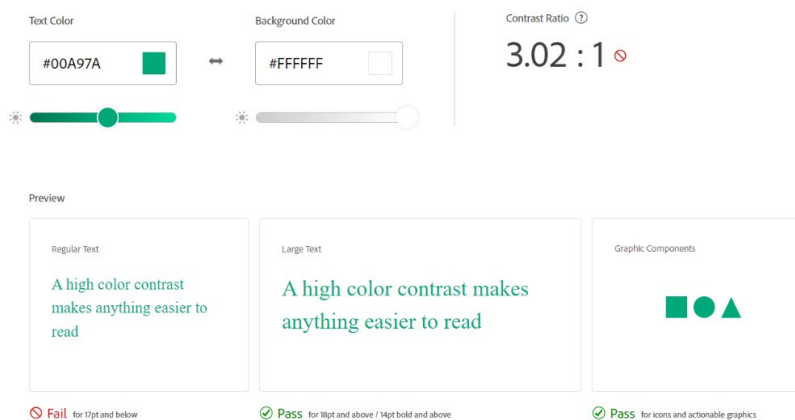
Text Color

#00A97A

Background Color

#FFFFFF

Contrast Ratio ?

3.02 : 1

Preview

Regular Text

A high color contrast makes anything easier to read

Large Text

A high color contrast makes anything easier to read

Graphic Components

Fail for 17pt and below

Pass for 18pt and above / 14pt bold and above

Pass for icons and actionable graphics